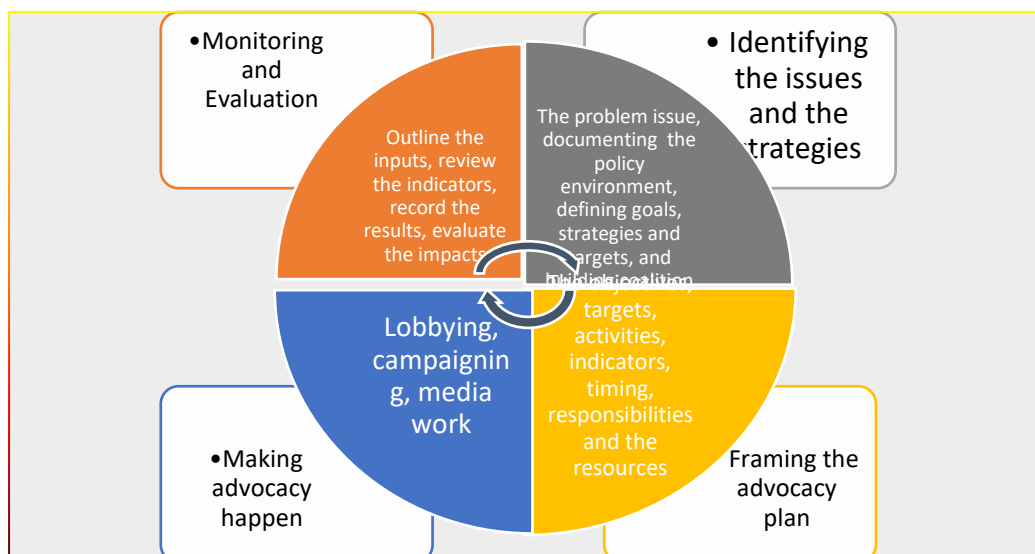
•Monitoring and Evaluation

• Identifying the issues and the strategies

Outline the inputs, review the indicators, record the results, evaluate the impacts

The problem issue, documenting the policy environment, defining goals, strategies and targets, and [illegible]

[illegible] targets, activities, indicators, timing, responsibilities and the resources

Lobbying, campaigning, media work

•Making advocacy happen

Framing the advocacy plan